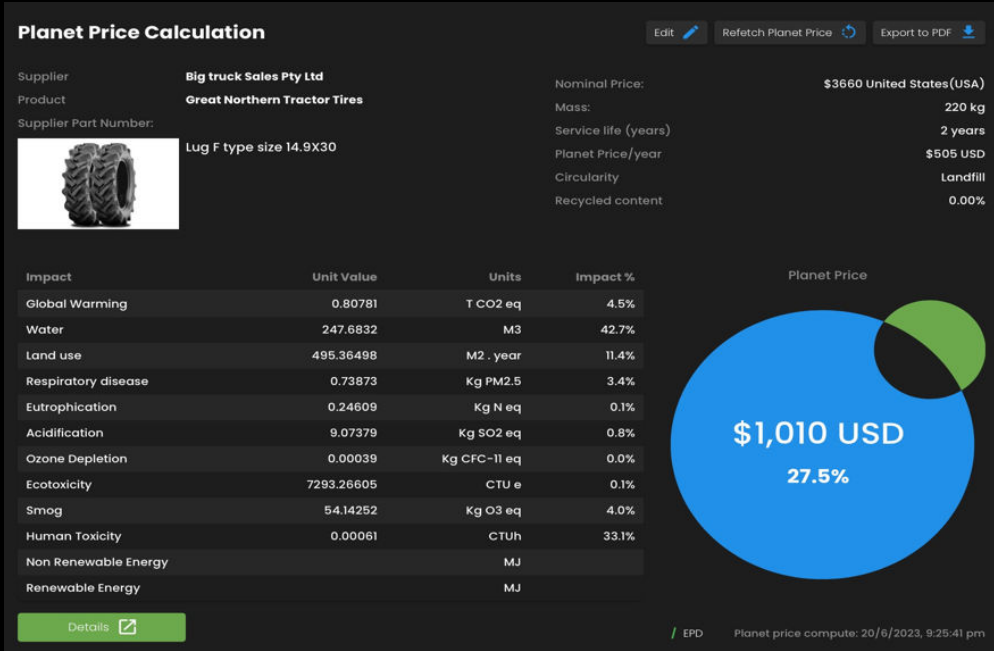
Planet Price Calculation

Edit | Refetch Planet Price | Export to PDF

Supplier: Big truck Sales Pty Ltd
Product: Great Northern Tractor Tires
Supplier Part Number:

Lug F type size 14.9X30

Nominal Price: $3660 United States(USA)
Mass: 220 kg
Service life (years): 2 years
Planet Price/year: $505 USD
Circularity: Landfill
Recycled content: 0.00%

| Impact | Unit Value | Units | Impact % |
|---|---|---|---|
| Global Warming | 0.80781 | T CO2 eq | 4.5% |
| Water | 247.6832 | M3 | 42.7% |
| Land use | 495.36498 | M2 . year | 11.4% |
| Respiratory disease | 0.73873 | Kg PM2.5 | 3.4% |
| Eutrophication | 0.24609 | Kg N eq | 0.1% |
| Acidification | 9.07379 | Kg SO2 eq | 0.8% |
| Ozone Depletion | 0.00039 | Kg CFC-11 eq | 0.0% |
| Ecotoxicity | 7293.26605 | CTU e | 0.1% |
| Smog | 54.14252 | Kg O3 eq | 4.0% |
| Human Toxicity | 0.00061 | CTUh | 33.1% |
| Non Renewable Energy | | MJ | |
| Renewable Energy | | MJ | |

Planet Price

$1,010 USD
27.5%

Details

/ EPD

Planet price compute: 20/6/2023, 9:25:41 pm